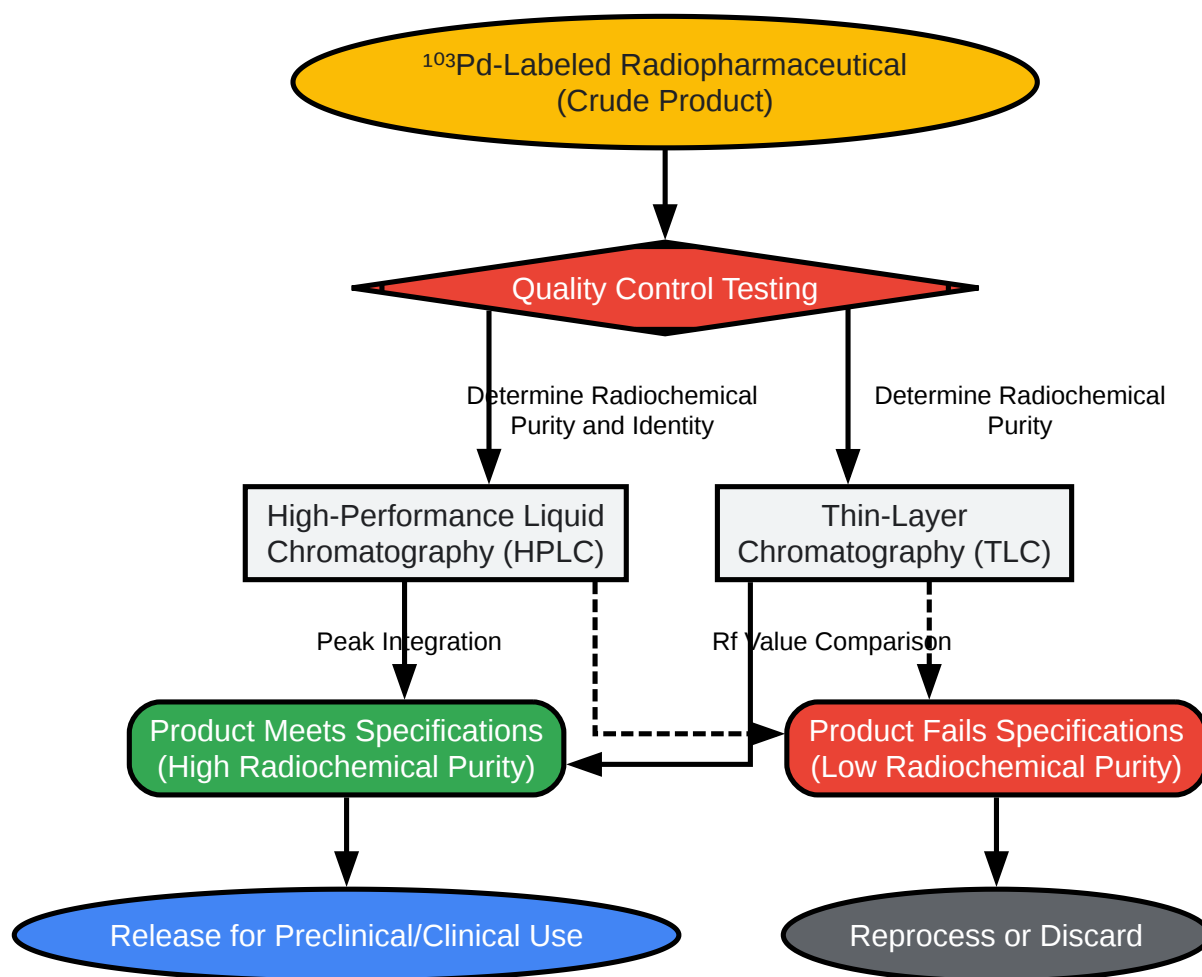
$^{103}$Pd-Labeled Radiopharmaceutical (Crude Product)

Quality Control Testing

Determine Radiochemical Purity and Identity

Determine Radiochemical Purity

High-Performance Liquid Chromatography (HPLC)

Thin-Layer Chromatography (TLC)

Peak Integration

Rf Value Comparison

Product Meets Specifications (High Radiochemical Purity)

Product Fails Specifications (Low Radiochemical Purity)

Release for Preclinical/Clinical Use

Reprocess or Discard